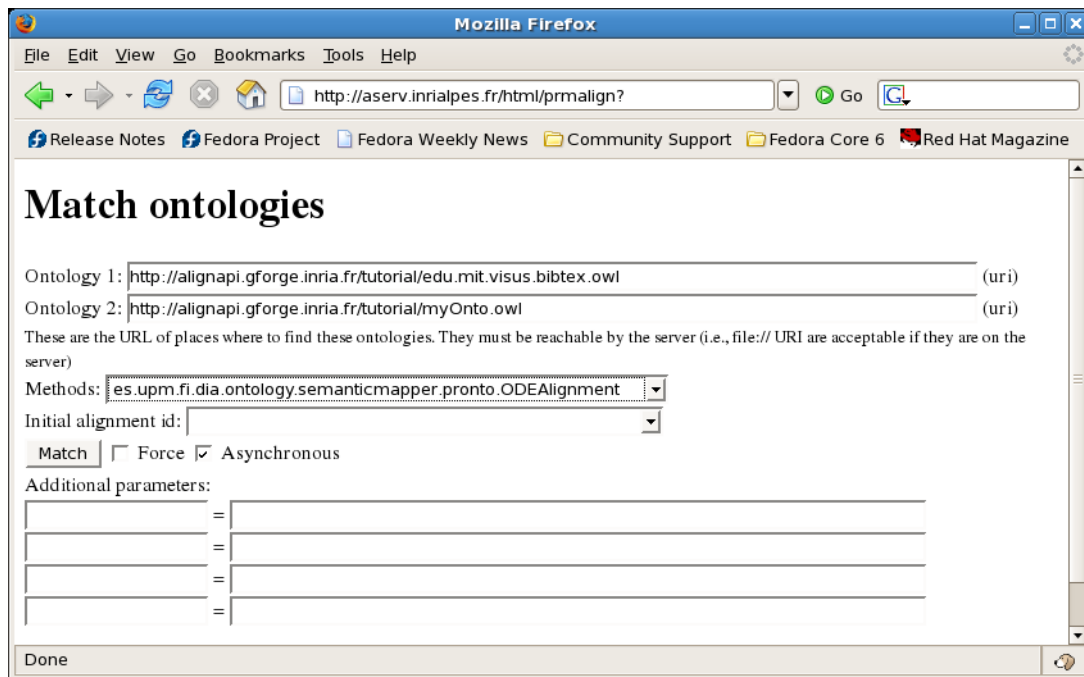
Mozilla Firefox

File Edit View Go Bookmarks Tools Help

http://aserv.inrialpes.fr/html/prmalign?

Go

Release Notes Fedora Project Fedora Weekly News Community Support Fedora Core 6 Red Hat Magazine

# Match ontologies

Ontology 1: http://alignapi.gforge.inria.fr/tutorial/edu.mit.visus.bibtex.owl (uri)

Ontology 2: http://alignapi.gforge.inria.fr/tutorial/myOnto.owl (uri)

These are the URL of places where to find these ontologies. They must be reachable by the server (i.e., file:// URI are acceptable if they are on the server)

Methods: es.upm.fi.dia.ontology.semanticmapper.pronto.ODEAlignment

Initial alignment id:

Match Force Asynchronous

Additional parameters:

=

=

=

=

Done